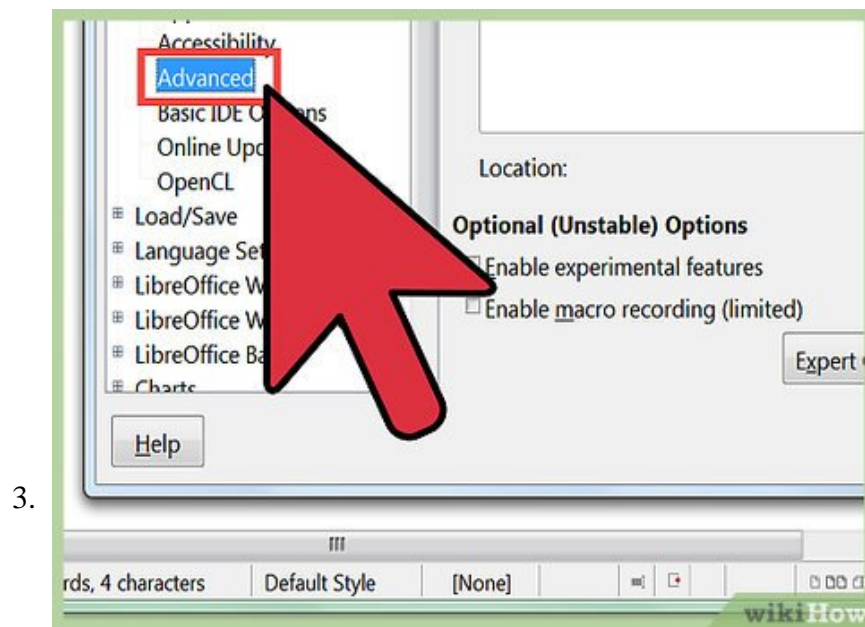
Accessibility
Advanced
Basic IDE O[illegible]ns
Online Up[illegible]
OpenCL
Load/Save
Language Se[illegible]
LibreOffice W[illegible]
LibreOffice W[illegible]
LibreOffice Ba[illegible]
Charts

Location:

Optional (Unstable) Options
Enable experimental features
Enable macro recording (limited)

Expert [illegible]

Help

3.

rds, 4 characters
Default Style
[None]

wikiHow